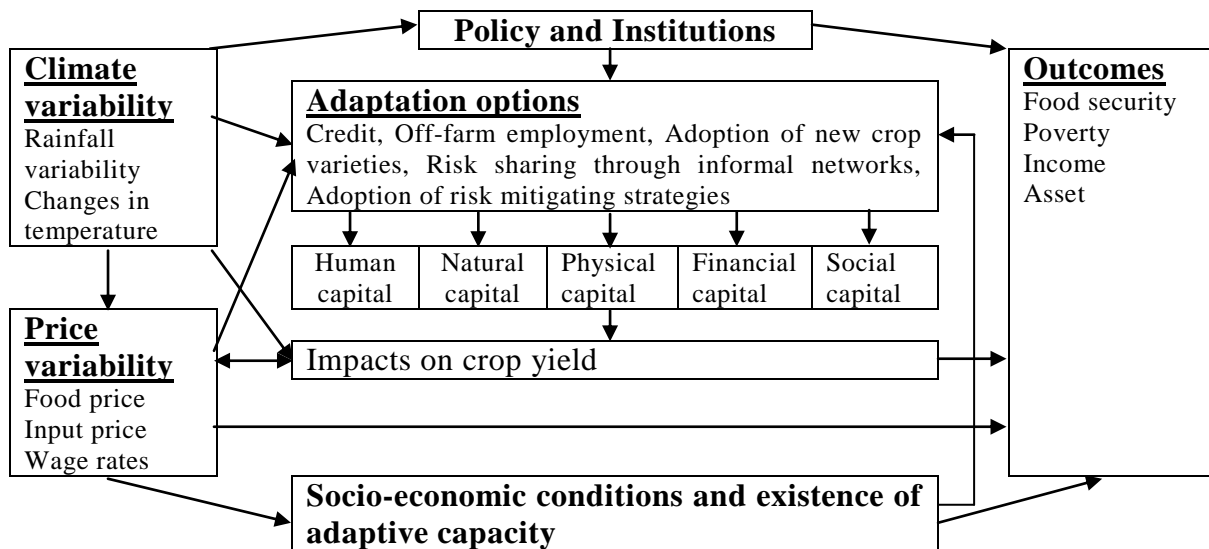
Policy and Institutions

Climate variability
Rainfall variability
Changes in temperature

Adaptation options
Credit, Off-farm employment, Adoption of new crop varieties, Risk sharing through informal networks, Adoption of risk mitigating strategies

| Human capital | Natural capital | Physical capital | Financial capital | Social capital |
|---|---|---|---|---|

Outcomes
Food security
Poverty
Income
Asset

Price variability
Food price
Input price
Wage rates

Impacts on crop yield

Socio-economic conditions and existence of adaptive capacity